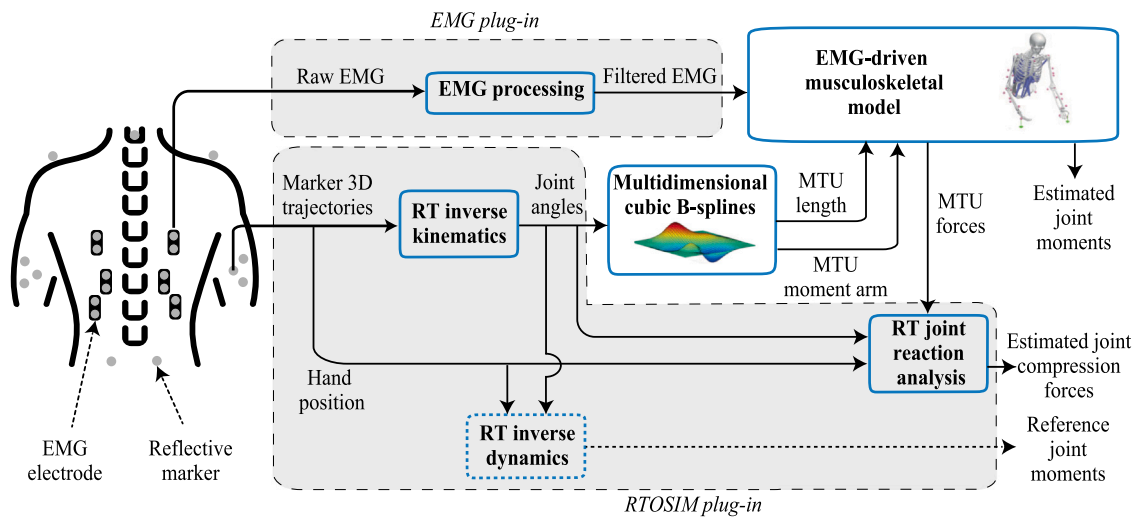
EMG plug-in

Raw EMG

EMG processing

Filtered EMG

EMG-driven musculoskeletal model

Estimated joint moments

Marker 3D trajectories

RT inverse kinematics

Joint angles

Multidimensional cubic B-splines

MTU length

MTU moment arm

MTU forces

RT joint reaction analysis

Estimated joint compression forces

Hand position

RT inverse dynamics

Reference joint moments

EMG electrode

Reflective marker

RTOSIM plug-in